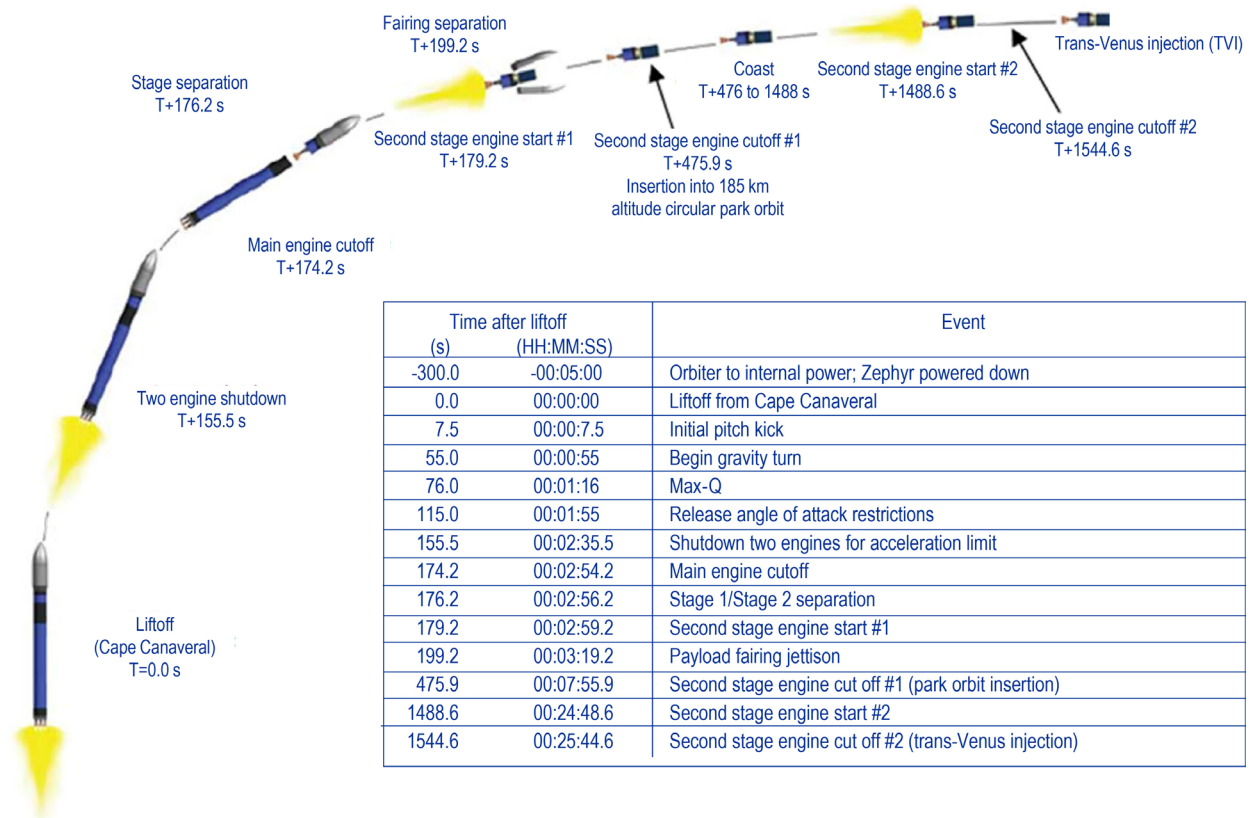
Fairing separation
T+199.2 s

Coast
T+476 to 1488 s

Second stage engine start #2
T+1488.6 s

Trans-Venus injection (TVI)

Stage separation
T+176.2 s

Second stage engine start #1
T+179.2 s

Second stage engine cutoff #1
T+475.9 s
Insertion into 185 km altitude circular park orbit

Second stage engine cutoff #2
T+1544.6 s

Main engine cutoff
T+174.2 s

Two engine shutdown
T+155.5 s

Liftoff
(Cape Canaveral)
T=0.0 s

| Time after liftoff (s) | (HH:MM:SS) | Event |
|---|---|---|
| -300.0 | -00:05:00 | Orbiter to internal power; Zephyr powered down |
| 0.0 | 00:00:00 | Liftoff from Cape Canaveral |
| 7.5 | 00:00:7.5 | Initial pitch kick |
| 55.0 | 00:00:55 | Begin gravity turn |
| 76.0 | 00:01:16 | Max-Q |
| 115.0 | 00:01:55 | Release angle of attack restrictions |
| 155.5 | 00:02:35.5 | Shutdown two engines for acceleration limit |
| 174.2 | 00:02:54.2 | Main engine cutoff |
| 176.2 | 00:02:56.2 | Stage 1/Stage 2 separation |
| 179.2 | 00:02:59.2 | Second stage engine start #1 |
| 199.2 | 00:03:19.2 | Payload fairing jettison |
| 475.9 | 00:07:55.9 | Second stage engine cut off #1 (park orbit insertion) |
| 1488.6 | 00:24:48.6 | Second stage engine start #2 |
| 1544.6 | 00:25:44.6 | Second stage engine cut off #2 (trans-Venus injection) |